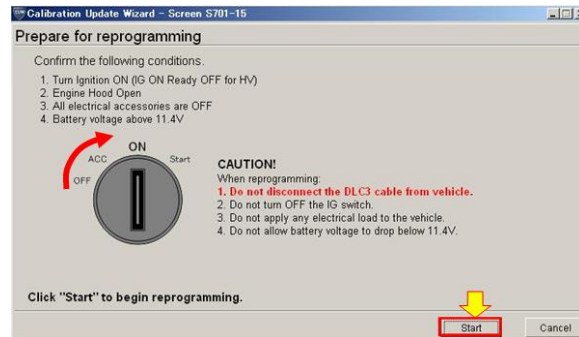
Calibration Update Wizard – Screen S701-15

Prepare for reprogramming

Confirm the following conditions.
1. Turn Ignition ON (IG ON Ready OFF for HV)
2. Engine Hood Open
3. All electrical accessories are OFF
4. Battery voltage above 11.4V

ON
ACC
Start
OFF

CAUTION!
When reprogramming:
1. Do not disconnect the DLC3 cable from vehicle.
2. Do not turn OFF the IG switch.
3. Do not apply any electrical load to the vehicle.
4. Do not allow battery voltage to drop below 11.4V.

Click "Start" to begin reprogramming.

Start

Cancel